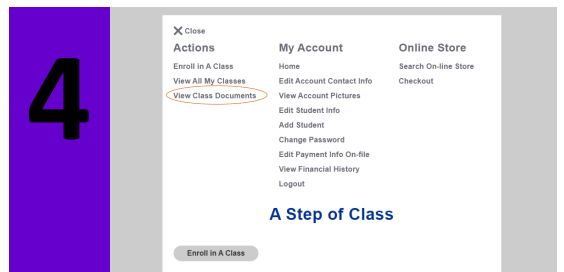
4

X Close

Actions
Enroll in A Class
View All My Classes
View Class Documents

My Account
Home
Edit Account Contact Info
View Account Pictures
Edit Student Info
Add Student
Change Password
Edit Payment Info On-file
View Financial History
Logout

Online Store
Search On-line Store
Checkout

A Step of Class

Enroll in A Class